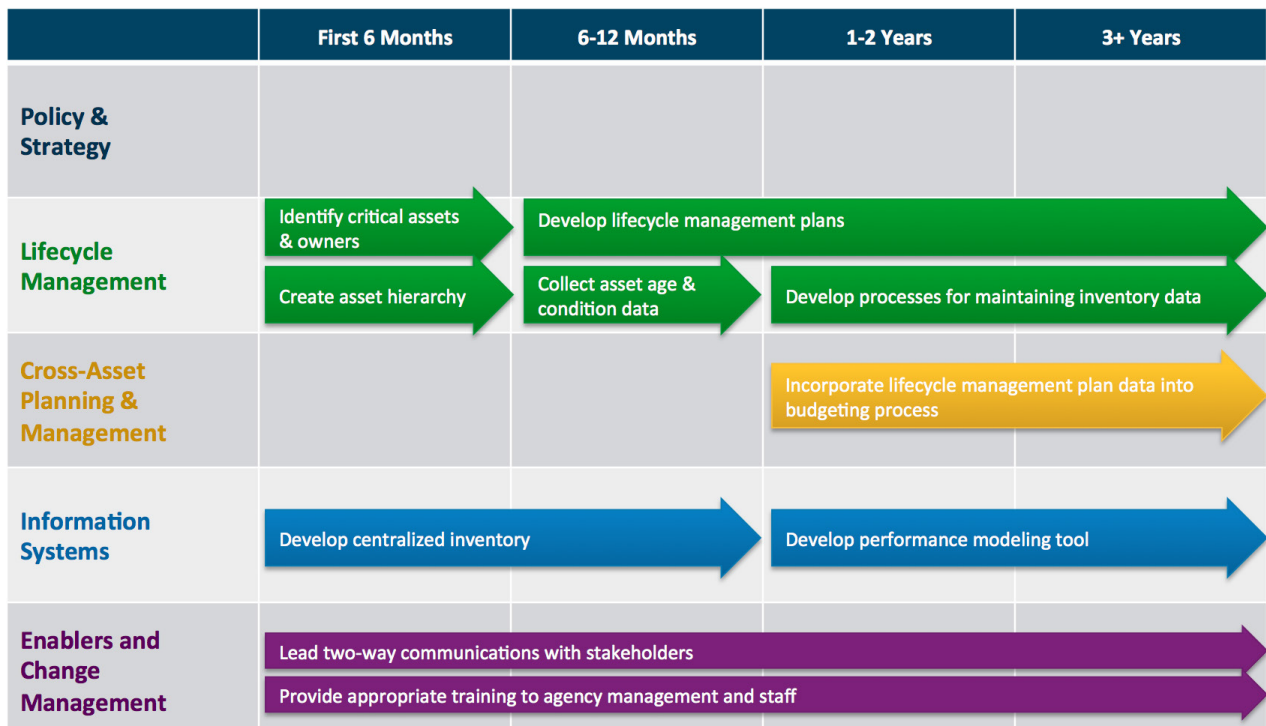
| | First 6 Months | 6-12 Months | 1-2 Years | 3+ Years |
|---|---|---|---|---|
| Policy & Strategy | | | | |
| Lifecycle Management | Identify critical assets & owners<br>Create asset hierarchy | Develop lifecycle management plans<br>Collect asset age & condition data | Develop processes for maintaining inventory data | |
| Cross-Asset Planning & Management | | | Incorporate lifecycle management plan data into budgeting process | |
| Information Systems | Develop centralized inventory | | Develop performance modeling tool | |
| Enablers and Change Management | Lead two-way communications with stakeholders<br>Provide appropriate training to agency management and staff | | | |